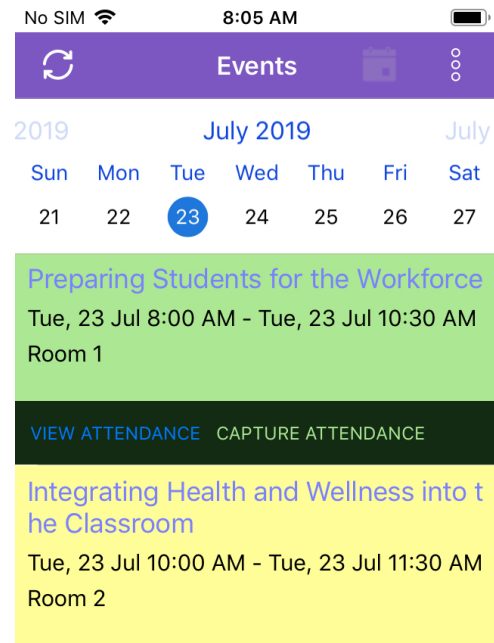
No SIM 8:05 AM

Events

2019 July 2019 July

| Sun | Mon | Tue | Wed | Thu | Fri | Sat |
|---|---|---|---|---|---|---|
| 21 | 22 | 23 | 24 | 25 | 26 | 27 |

Preparing Students for the Workforce
Tue, 23 Jul 8:00 AM - Tue, 23 Jul 10:30 AM
Room 1

VIEW ATTENDANCE CAPTURE ATTENDANCE

Integrating Health and Wellness into t he Classroom
Tue, 23 Jul 10:00 AM - Tue, 23 Jul 11:30 AM
Room 2